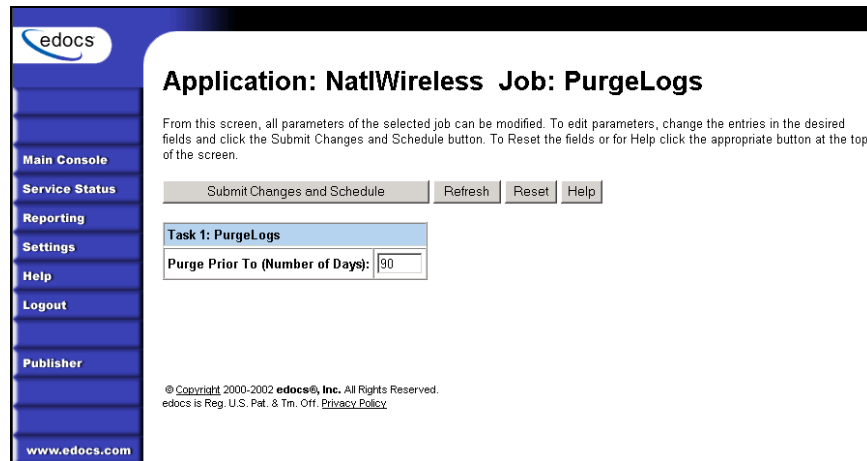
edocs

Main Console
Service Status
Reporting
Settings
Help
Logout
Publisher
www.edocs.com

Application: NatlWireless Job: PurgeLogs

From this screen, all parameters of the selected job can be modified. To edit parameters, change the entries in the desired fields and click the Submit Changes and Schedule button. To Reset the fields or for Help click the appropriate button at the top of the screen.

Submit Changes and Schedule | Refresh | Reset | Help

| Task 1: PurgeLogs | |
|---|---|
| Purge Prior To (Number of Days): | 90 |

© Copyright 2000-2002 edocs®, Inc. All Rights Reserved.
edocs is Reg. U.S. Pat. & Tm. Off. Privacy Policy